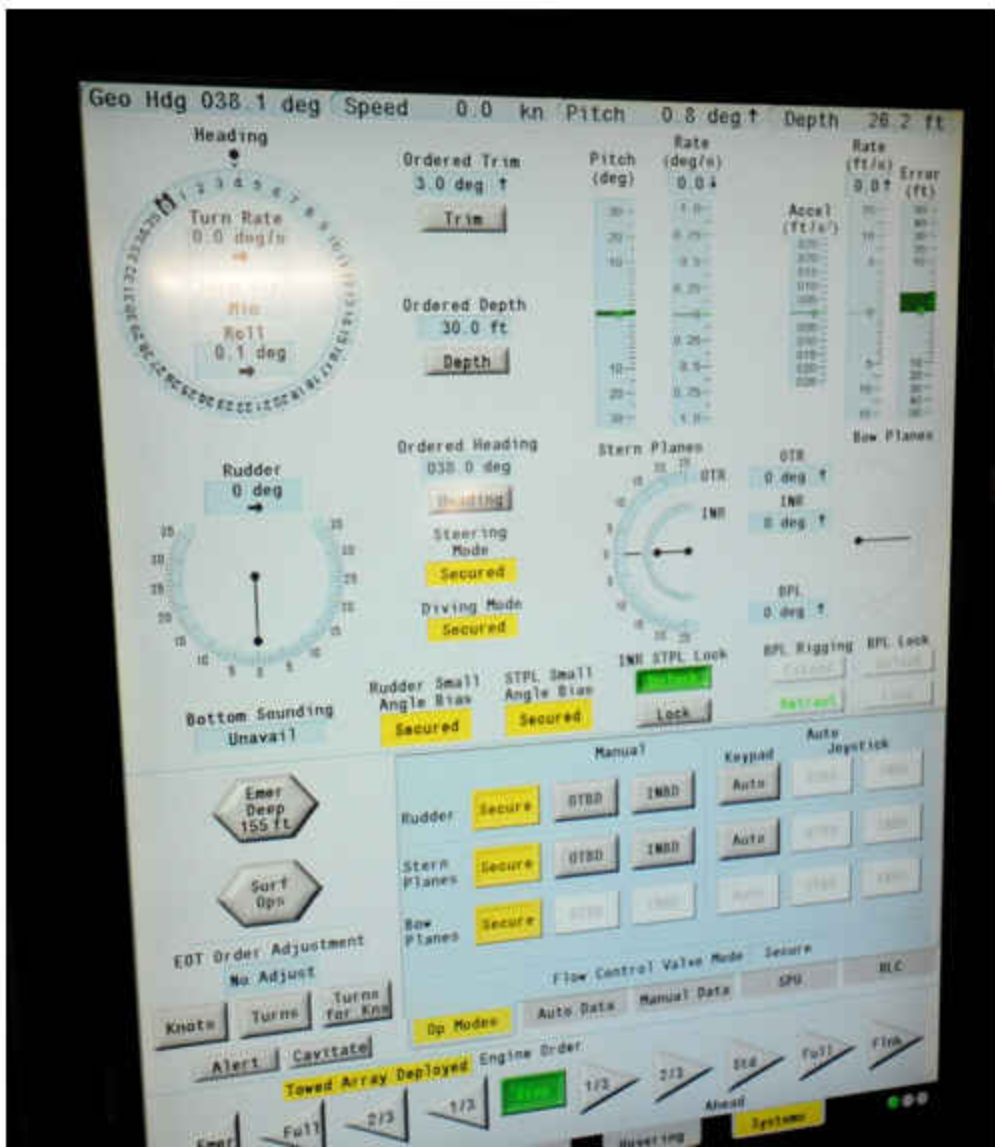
Geo Hdg 038.1 deg Speed 0.0 kn Pitch 0.8 deg ↑ Depth 26.2 ft

Heading

Turn Rate
0.0 deg/s

Min
Roll
0.1 deg

Ordered Trim
3.0 deg ↑
Trim

Ordered Depth
30.0 ft
Depth

Pitch (deg)
30
20
10
10
20
30

Rate (deg/s)
0.0 ↓
1.0
0.75
0.5
0.25
0.25
0.5
0.75
1.0

Accel (ft/s²)

Rate (ft/s)
0.0 ↑

Error (ft)

Bow Planes

Rudder
0 deg

Ordered Heading
038.0 deg
Heading

Steering Mode
Secured

Diving Mode
Secured

Stern Planes
OTR
INR

OTR
0 deg ↑
INR
0 deg ↑

BPL
0 deg ↑

BPL Rigging
Extend
Retract

BPL Lock
Unlock
Lock

INR STPL Lock
Unlock
Lock

Bottom Sounding
Unavail

Rudder Small Angle Bias
Secured

STPL Small Angle Bias
Secured

Emer Deep 155 ft

Surf Ops

EOT Order Adjustment
No Adjust

Knots Turns Turns for Kns

Manual
Keypad
Auto Joystick

Rudder Secure OTBD INBD Auto
Stern Planes Secure OTBD INBD Auto
Bow Planes Secure OTBD INBD Auto

Flow Control Valve Mode Secure
SPU HLC

Op Modes Auto Data Manual Data

Alert Cavitate

Towed Array Deployed Engine Order
Stop 1/3 2/3 Std Full Flnk

Emer Full 2/3 1/3

Ahead
Hovering
Systems